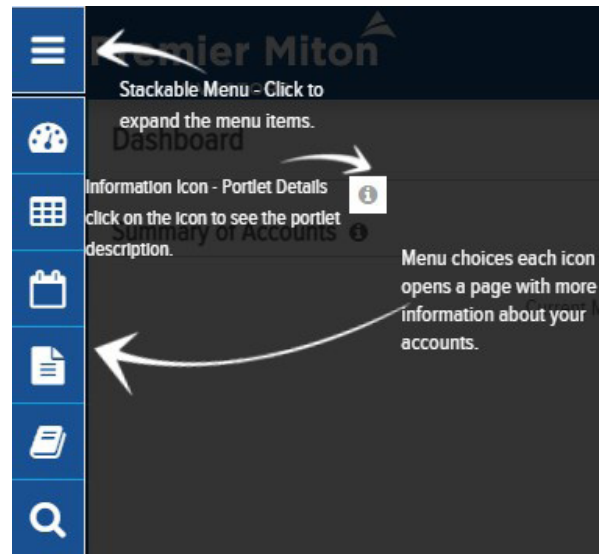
Premier Miton

Stackable Menu - Click to expand the menu items.

Dashboard

Information Icon - Portlet Details click on the icon to see the portlet description.

Summary of Accounts

Menu choices each icon opens a page with more information about your accounts.

Current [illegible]